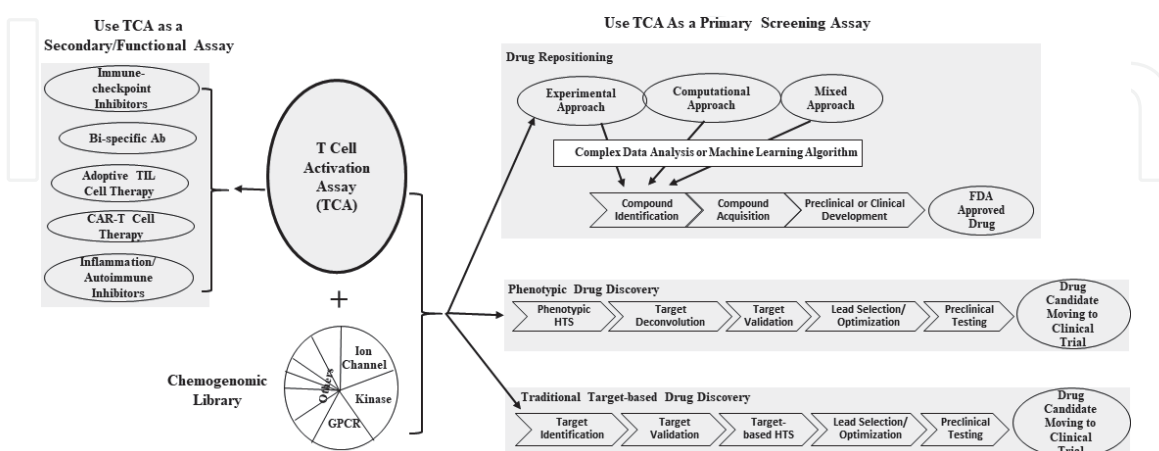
Use TCA as a Secondary/Functional Assay

Immune-checkpoint Inhibitors

Bi-specific Ab

Adoptive TIL Cell Therapy

CAR-T Cell Therapy

Inflammation/ Autoimmune Inhibitors

T Cell Activation Assay (TCA)

+

Chemogenomic Library

Ion Channel

Kinase

GPCR

Others

Use TCA As a Primary Screening Assay

Drug Repositioning

Experimental Approach

Computational Approach

Mixed Approach

Complex Data Analysis or Machine Learning Algorithm

Compound Identification

Compound Acquisition

Preclinical or Clinical Development

FDA Approved Drug

Phenotypic Drug Discovery

Phenotypic HTS

Target Deconvolution

Target Validation

Lead Selection/ Optimization

Preclinical Testing

Drug Candidate Moving to Clinical Trial

Traditional Target-based Drug Discovery

Target Identification

Target Validation

Target-based HTS

Lead Selection/ Optimization

Preclinical Testing

Drug Candidate Moving to Clinical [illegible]